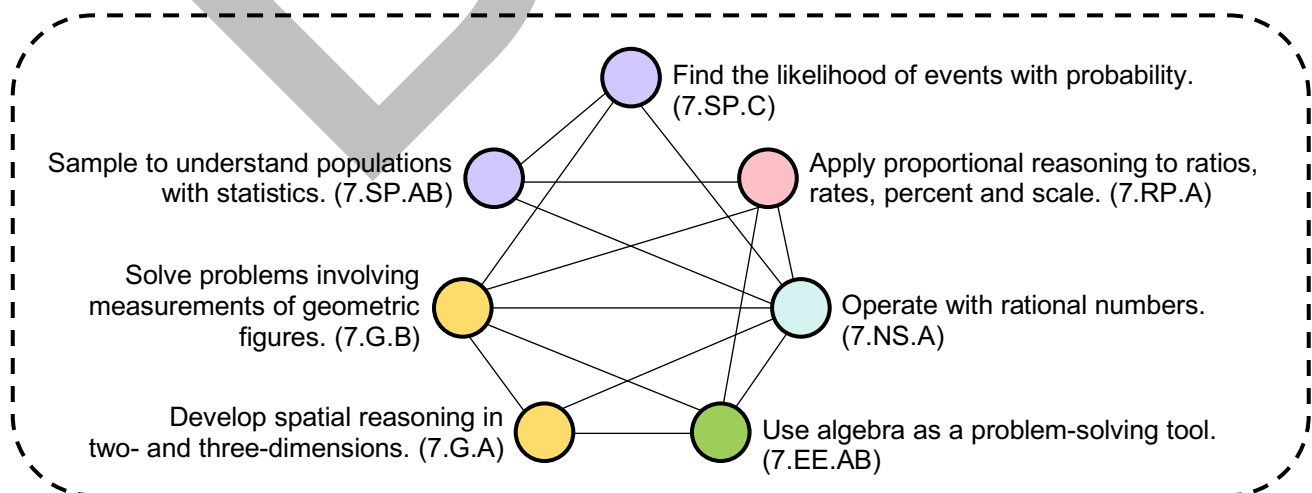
Find the likelihood of events with probability. (7.SP.C)

Sample to understand populations with statistics. (7.SP.AB)

Apply proportional reasoning to ratios, rates, percent and scale. (7.RP.A)

Solve problems involving measurements of geometric figures. (7.G.B)

Operate with rational numbers. (7.NS.A)

Develop spatial reasoning in two- and three-dimensions. (7.G.A)

Use algebra as a problem-solving tool. (7.EE.AB)